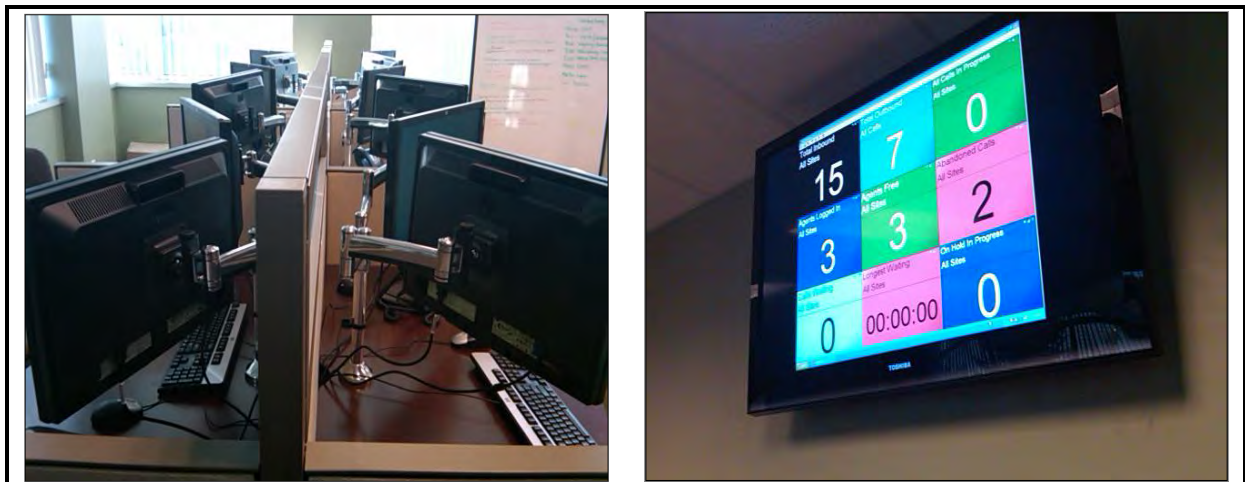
Total Inbound
All Sites
15

Total Outbound
All Calls
7

All Calls In Progress
All Sites
0

Agents Logged In
All Sites
3

Agents Free
All Sites
3

Abandoned Calls
All Sites
2

Calls Waiting
All Sites
0

Longest Waiting
All Sites
00:00:00

On Hold In Progress
All Sites
0

TOSHIBA